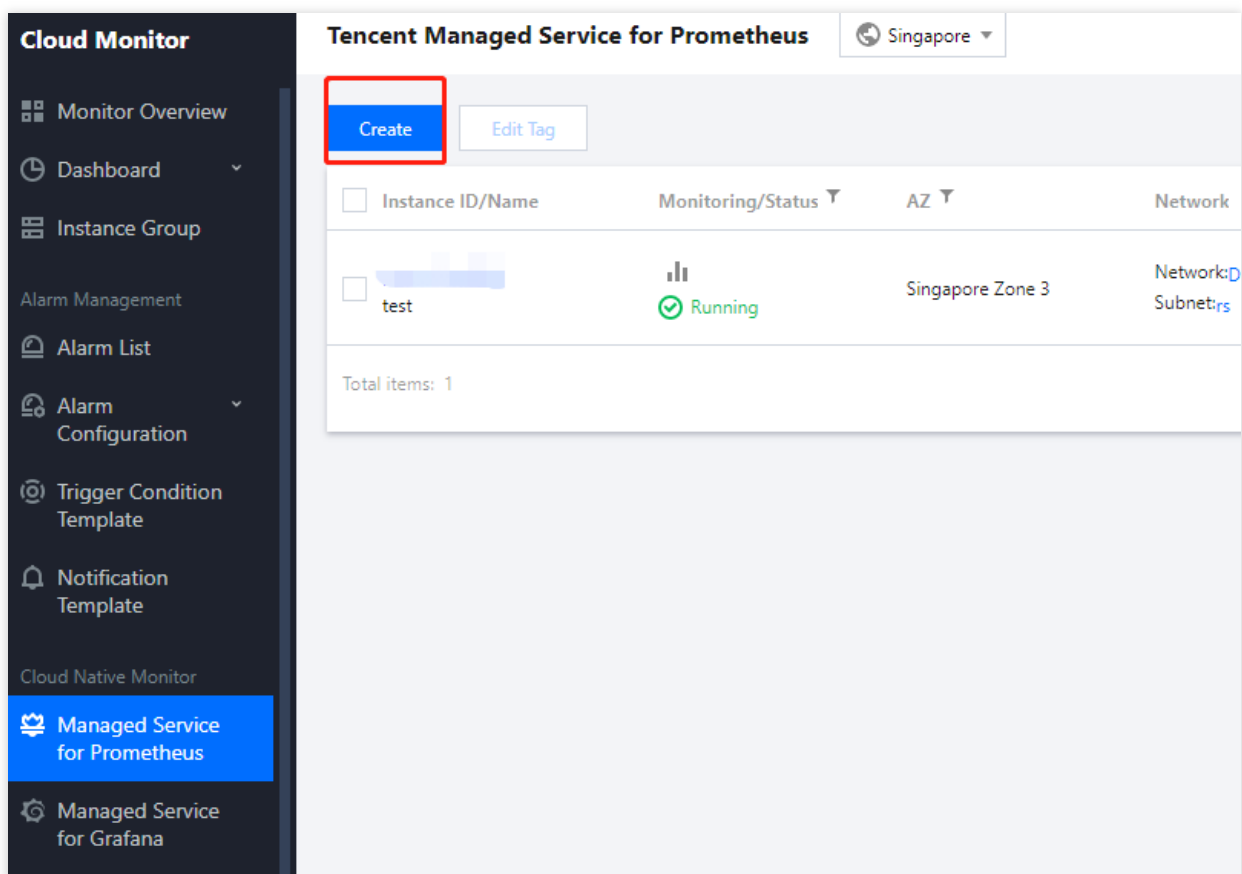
Cloud Monitor

Monitor Overview

Dashboard

Instance Group

Alarm Management

Alarm List

Alarm Configuration

Trigger Condition Template

Notification Template

Cloud Native Monitor

Managed Service for Prometheus

Managed Service for Grafana

Tencent Managed Service for Prometheus

Singapore

Create

Edit Tag

| Instance ID/Name | Monitoring/Status | AZ | Network |
|---|---|---|---|
| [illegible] test | Running | Singapore Zone 3 | Network:D Subnet:rs |

Total items: 1